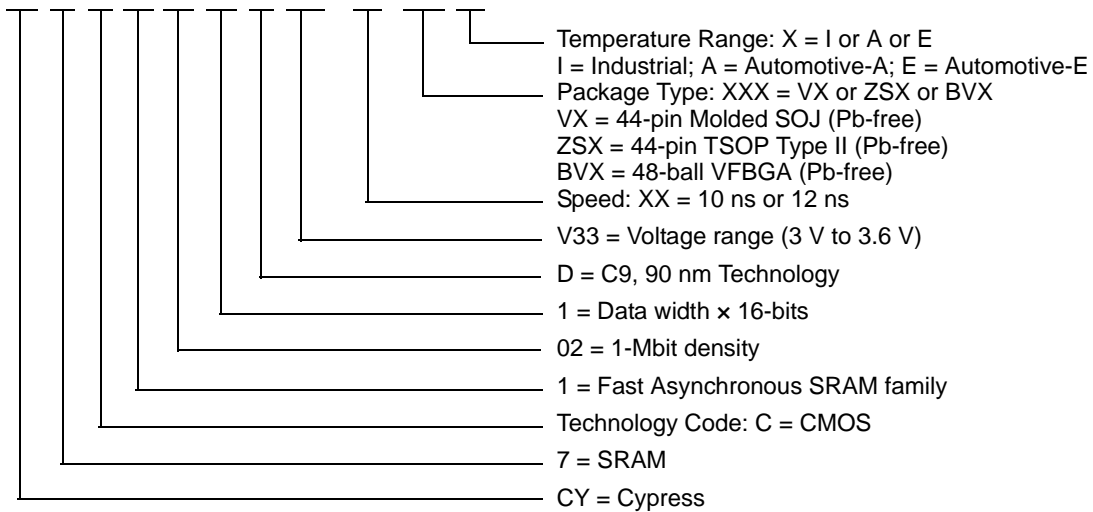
Temperature Range: X = I or A or E
I = Industrial; A = Automotive-A; E = Automotive-E
Package Type: XXX = VX or ZSX or BVX
VX = 44-pin Molded SOJ (Pb-free)
ZSX = 44-pin TSOP Type II (Pb-free)
BVX = 48-ball VFBGA (Pb-free)
Speed: XX = 10 ns or 12 ns
V33 = Voltage range (3 V to 3.6 V)
D = C9, 90 nm Technology
1 = Data width × 16-bits
02 = 1-Mbit density
1 = Fast Asynchronous SRAM family
Technology Code: C = CMOS
7 = SRAM
CY = Cypress